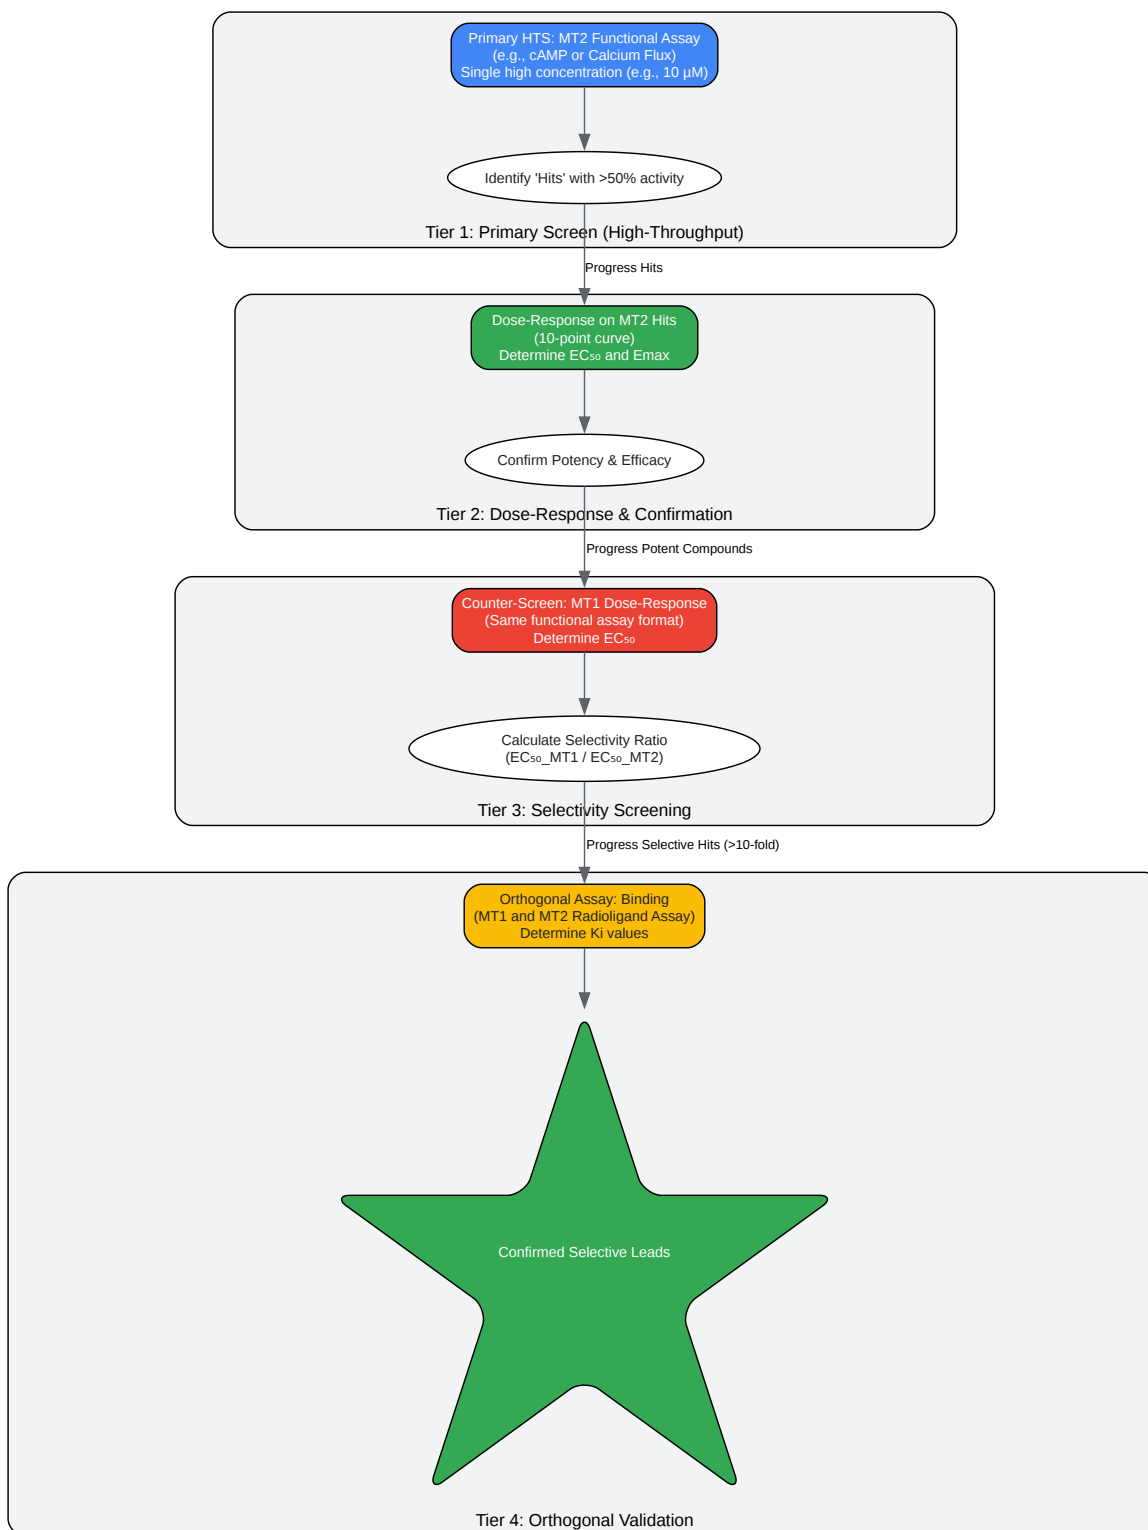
Primary HTS: MT2 Functional Assay
(e.g., cAMP or Calcium Flux)
Single high concentration (e.g., 10 µM)

Identify 'Hits' with >50% activity

Tier 1: Primary Screen (High-Throughput)

Progress Hits

Dose-Response on MT2 Hits
(10-point curve)
Determine $EC_{50}$ and Emax

Confirm Potency & Efficacy

Tier 2: Dose-Response & Confirmation

Progress Potent Compounds

Counter-Screen: MT1 Dose-Response
(Same functional assay format)
Determine $EC_{50}$

Calculate Selectivity Ratio
($EC_{50}$_MT1 / $EC_{50}$_MT2)

Tier 3: Selectivity Screening

Progress Selective Hits (>10-fold)

Orthogonal Assay: Binding
(MT1 and MT2 Radioligand Assay)
Determine Ki values

Confirmed Selective Leads

Tier 4: Orthogonal Validation